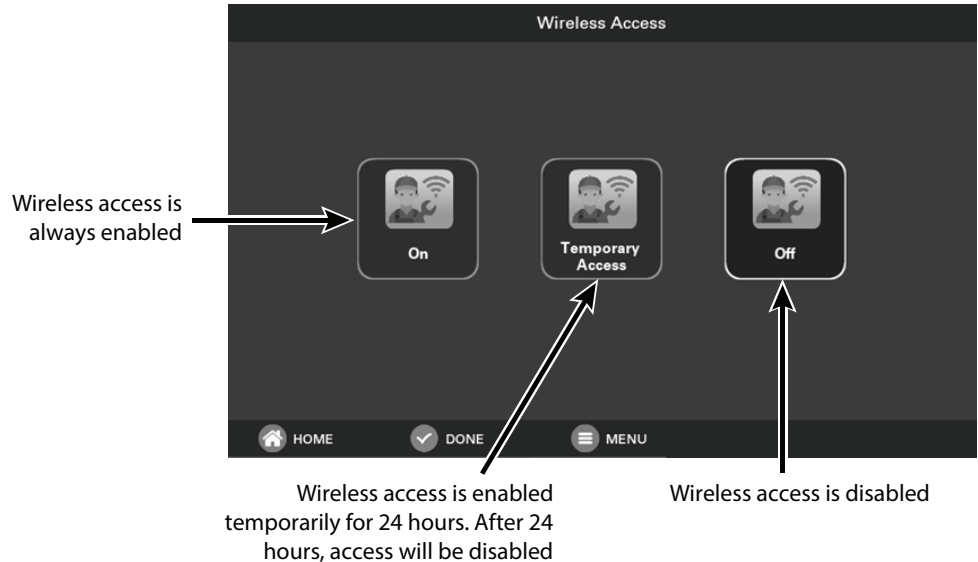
Wireless Access

Wireless access is always enabled

On

Temporary Access

Off

HOME

DONE

MENU

Wireless access is enabled temporarily for 24 hours. After 24 hours, access will be disabled

Wireless access is disabled